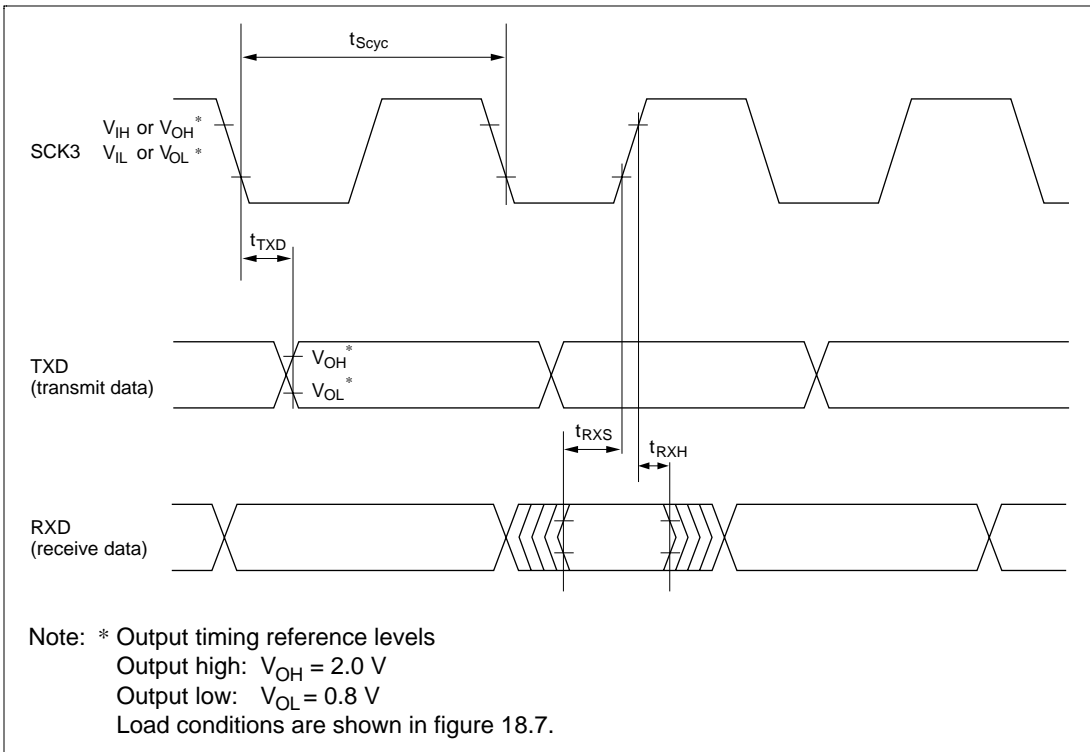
$t_{Scyc}$

SCK3 $V_{IH}$ or $V_{OH}$*
$V_{IL}$ or $V_{OL}$*

$t_{TXD}$

TXD
(transmit data)

$V_{OH}$*
$V_{OL}$*

$t_{RXS}$

$t_{RXH}$

RXD
(receive data)

Note: * Output timing reference levels
Output high: $V_{OH} = 2.0$ V
Output low: $V_{OL} = 0.8$ V
Load conditions are shown in figure 18.7.